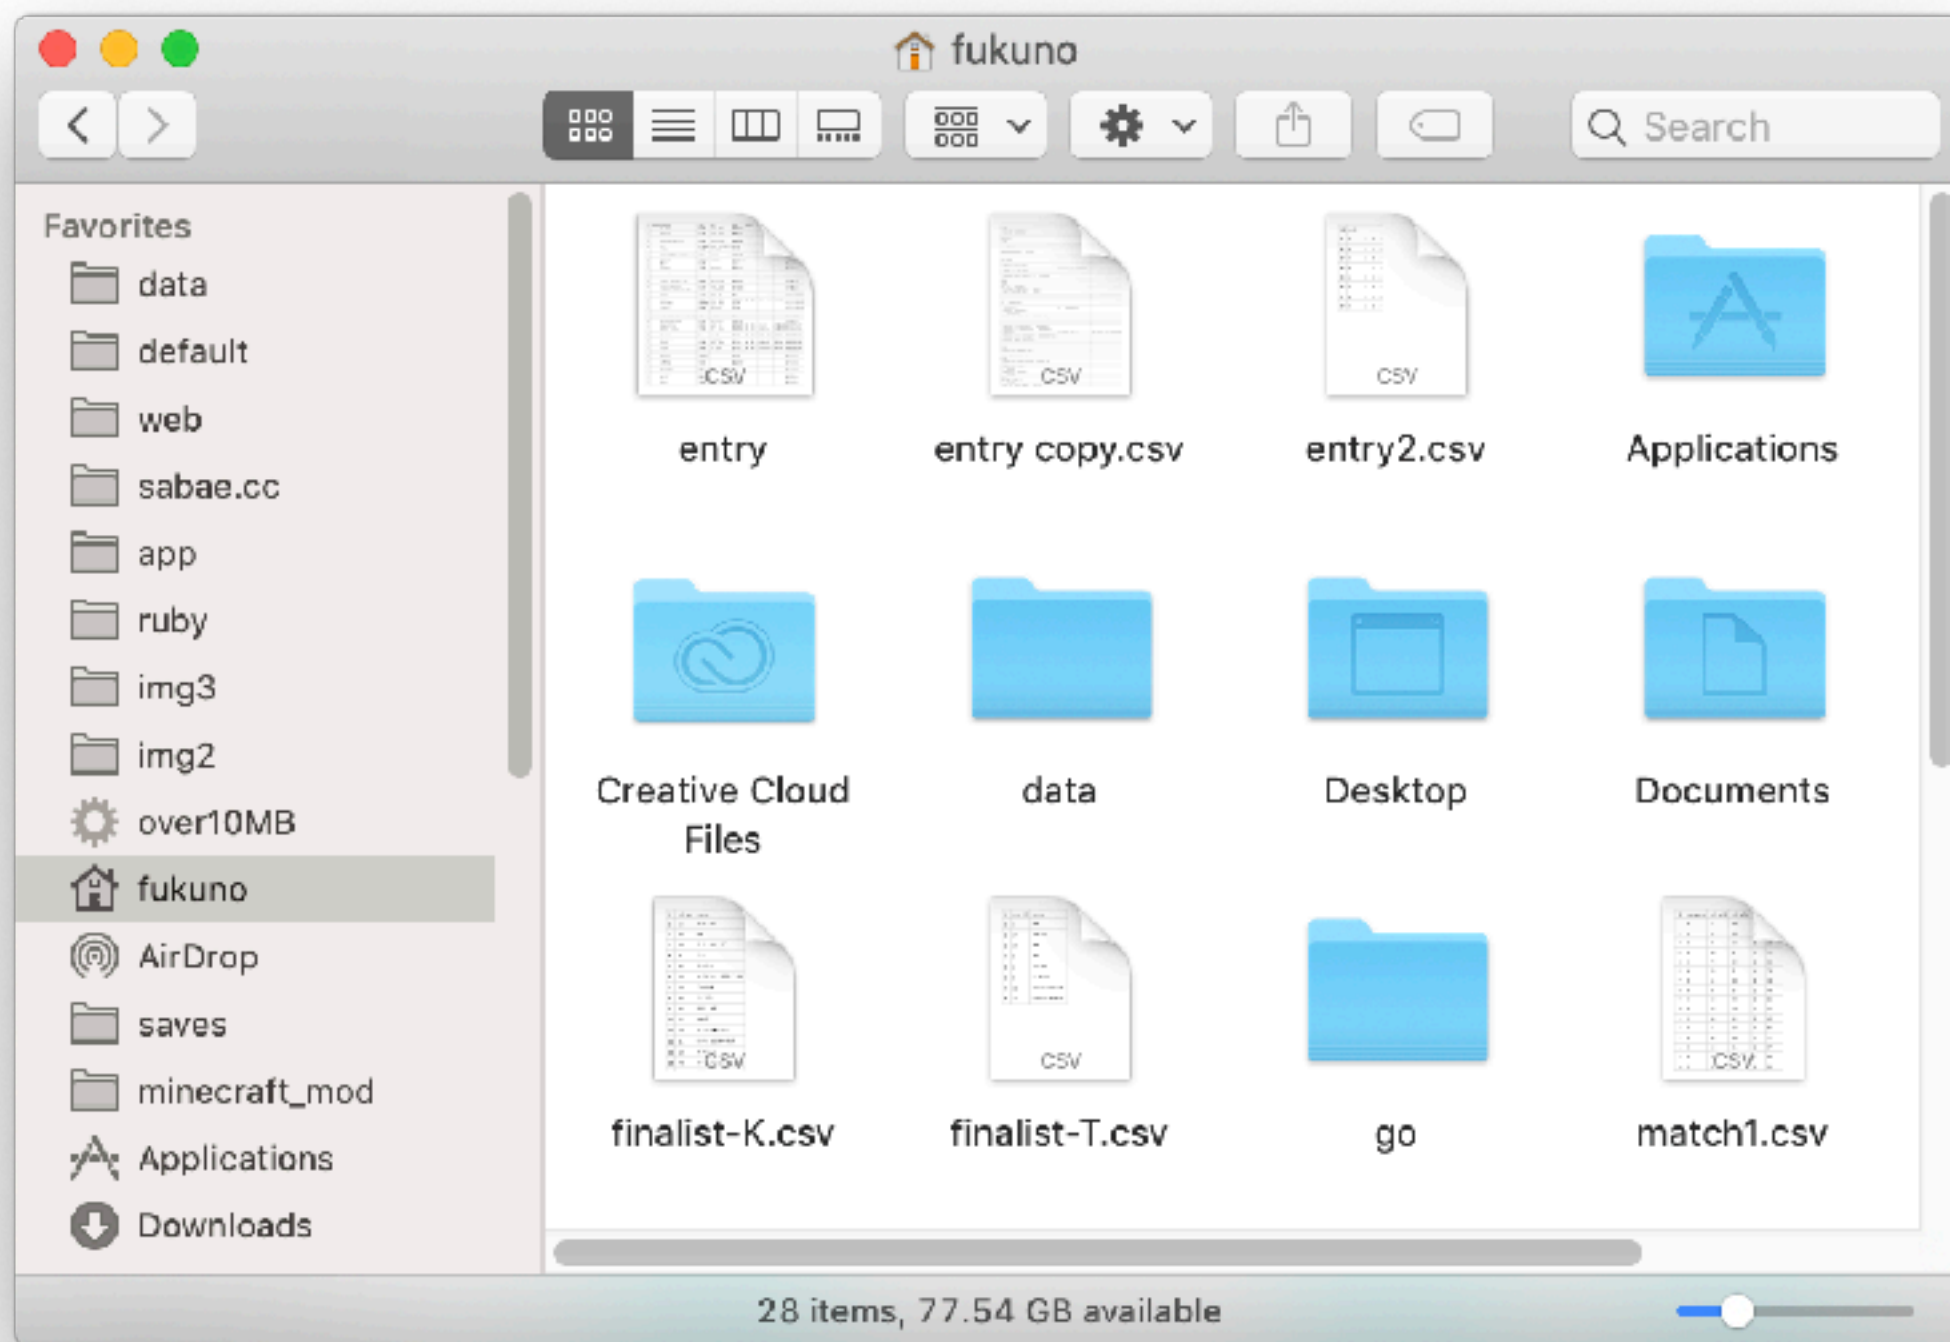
fukuno

Search

Favorites
data
default
web
sabae.cc
app
ruby
img3
img2
over10MB
fukuno
AirDrop
saves
minecraft_mod
Applications
Downloads

CSV
entry

CSV
entry copy.csv

CSV
entry2.csv

Applications

Creative Cloud Files

data

Desktop

Documents

CSV
finalist-K.csv

CSV
finalist-T.csv

go

CSV
match1.csv

28 items, 77.54 GB available